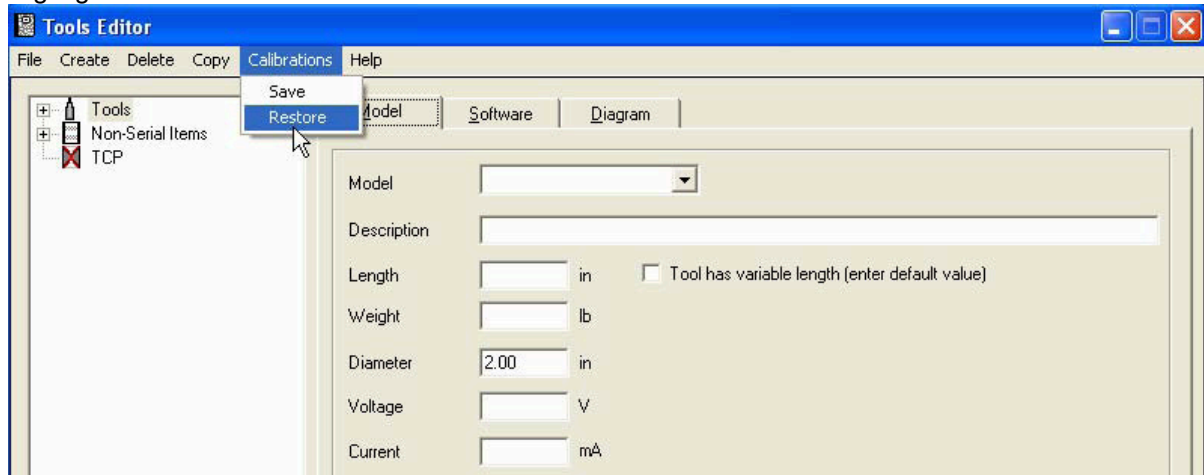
Tools Editor

File Create Delete Copy Calibrations Help

Save
Restore

Tools
Non-Serial Items
TCP

Model Software Diagram

Model

Description

Length in Tool has variable length (enter default value)

Weight lb

Diameter 2.00 in

Voltage V

Current mA